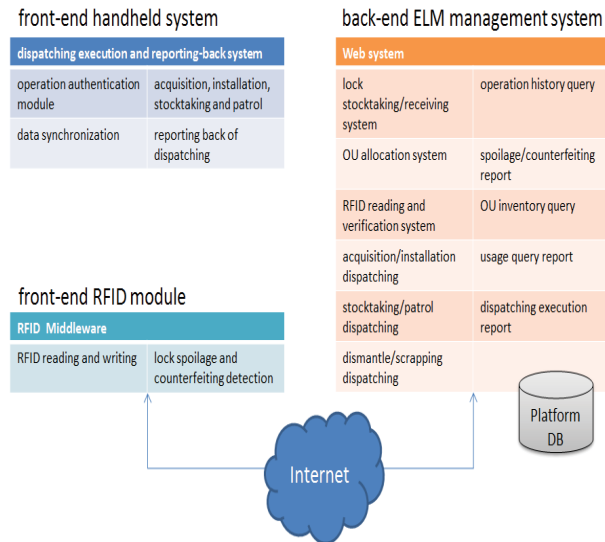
front-end handheld system

| dispatching execution and reporting-back system | |
|---|---|
| operation authentication module | acquisition, installation, stocktaking and patrol |
| data synchronization | reporting back of dispatching |

back-end ELM management system

| Web system | |
|---|---|
| lock stocktaking/receiving system | operation history query |
| OU allocation system | spoilage/counterfeiting report |
| RFID reading and verification system | OU inventory query |
| acquisition/installation dispatching | usage query report |
| stocktaking/patrol dispatching | dispatching execution report |
| dismantle/scrapping dispatching | |

front-end RFID module

| RFID Middleware | |
|---|---|
| RFID reading and writing | lock spoilage and counterfeiting detection |

Platform DB

Internet